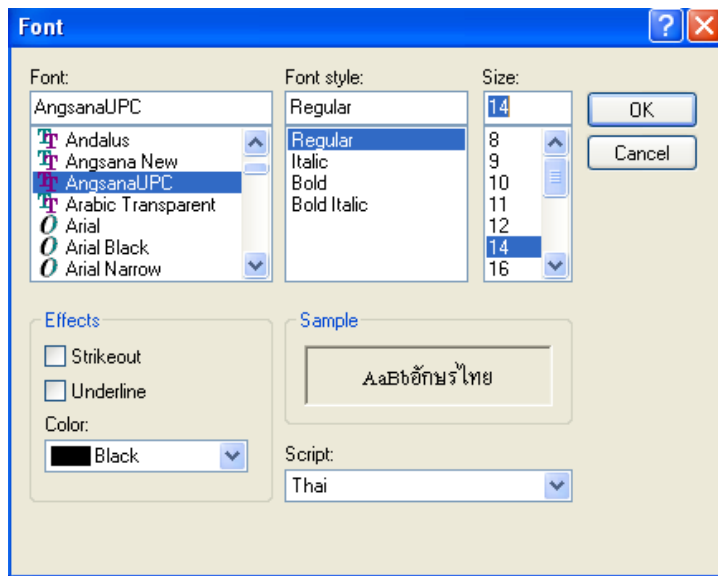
Font

Font:
AngsanaUPC
Andalus
Angsana New
AngsanaUPC
Arabic Transparent
Arial
Arial Black
Arial Narrow

Font style:
Regular
Regular
Italic
Bold
Bold Italic

Size:
14
8
9
10
11
12
14
16

OK
Cancel

Effects
Strikeout
Underline
Color:
Black

Sample
AaBbอักษรไทย

Script:
Thai